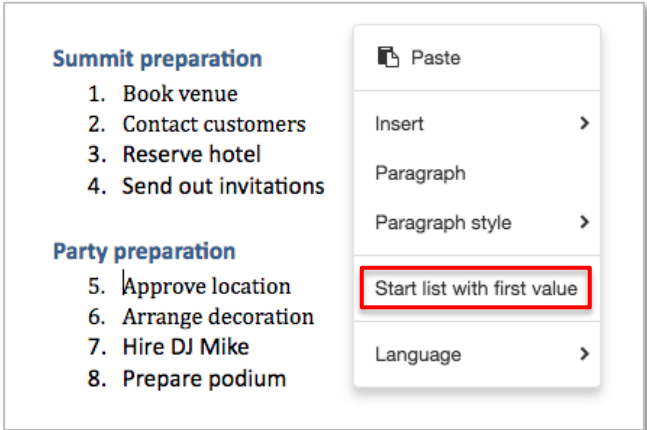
Summit preparation
1. Book venue
2. Contact customers
3. Reserve hotel
4. Send out invitations

Party preparation
5. Approve location
6. Arrange decoration
7. Hire DJ Mike
8. Prepare podium

Paste

Insert

Paragraph

Paragraph style

Start list with first value

Language